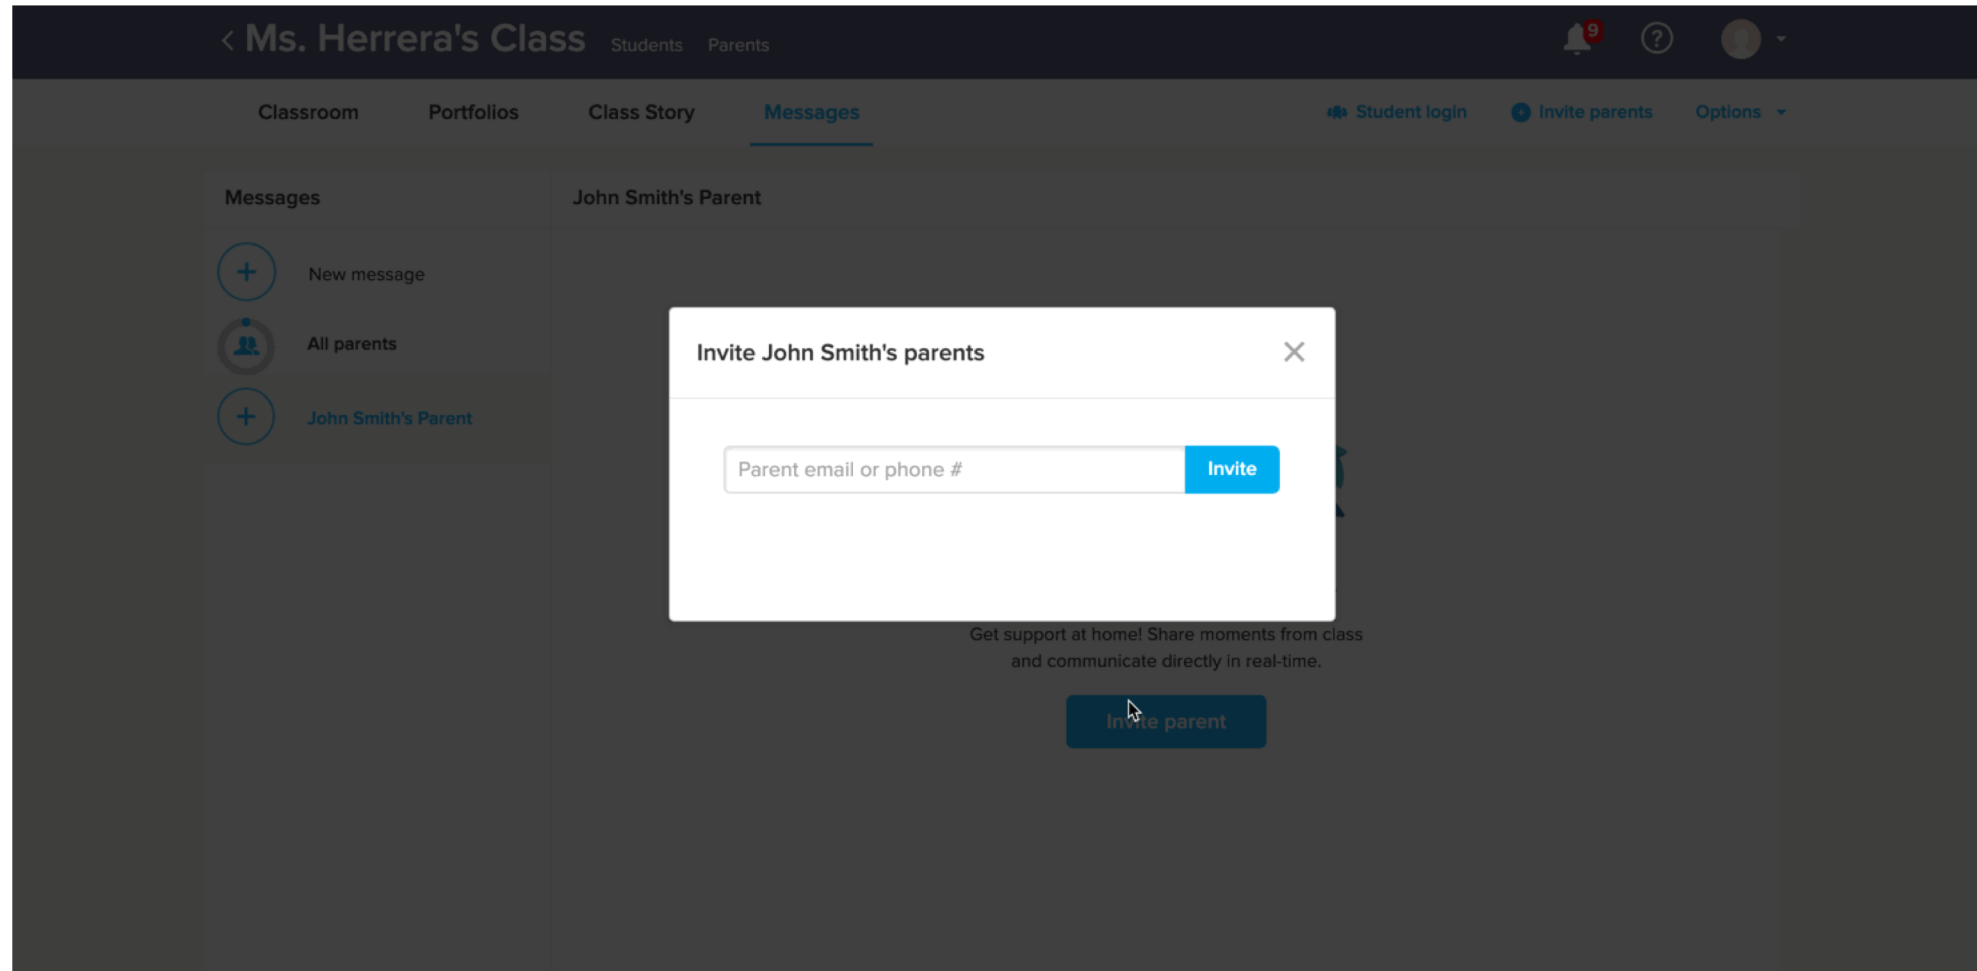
Ms. Herrera's Class Students Parents

9

?

Classroom Portfolios Class Story Messages

Student login Invite parents Options

Messages

John Smith's Parent

New message

All parents

John Smith's Parent

Invite John Smith's parents

Parent email or phone #

Invite

Get support at home! Share moments from class and communicate directly in real-time.

Invite parent